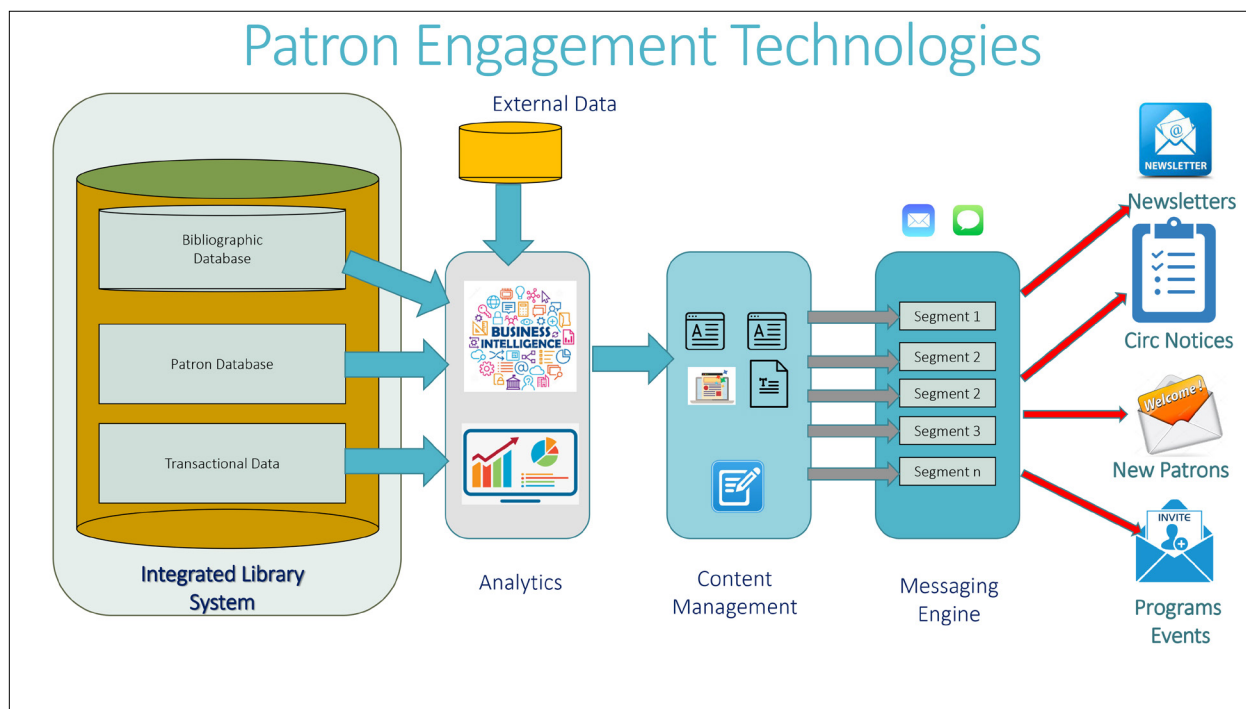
Patron Engagement Technologies

External Data

Bibliographic Database

Patron Database

Transactional Data

Integrated Library System

BUSINESS INTELLIGENCE

Analytics

Content Management

Segment 1

Segment 2

Segment 2

Segment 3

Segment n

Messaging Engine

NEWSLETTER

Newsletters

Circ Notices

Welcome

New Patrons

INVITE

Programs Events